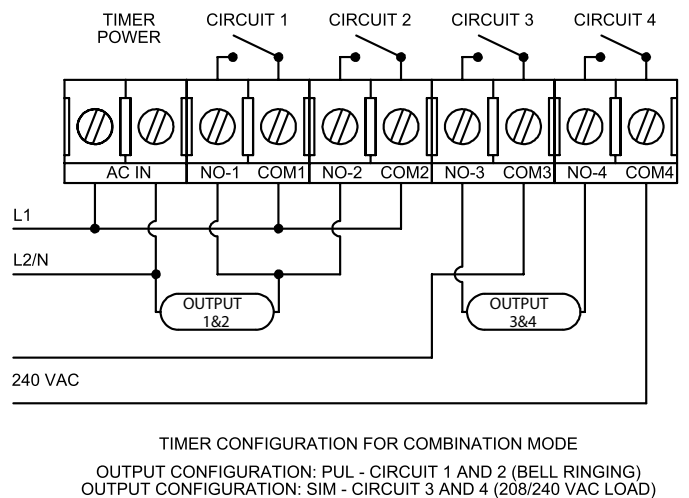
TIMER POWER

CIRCUIT 1

CIRCUIT 2

CIRCUIT 3

CIRCUIT 4

AC IN

NO-1

COM1

NO-2

COM2

NO-3

COM3

NO-4

COM4

L1

L2/N

OUTPUT 1&2

OUTPUT 3&4

240 VAC

TIMER CONFIGURATION FOR COMBINATION MODE

OUTPUT CONFIGURATION: PUL - CIRCUIT 1 AND 2 (BELL RINGING)
OUTPUT CONFIGURATION: SIM - CIRCUIT 3 AND 4 (208/240 VAC LOAD)